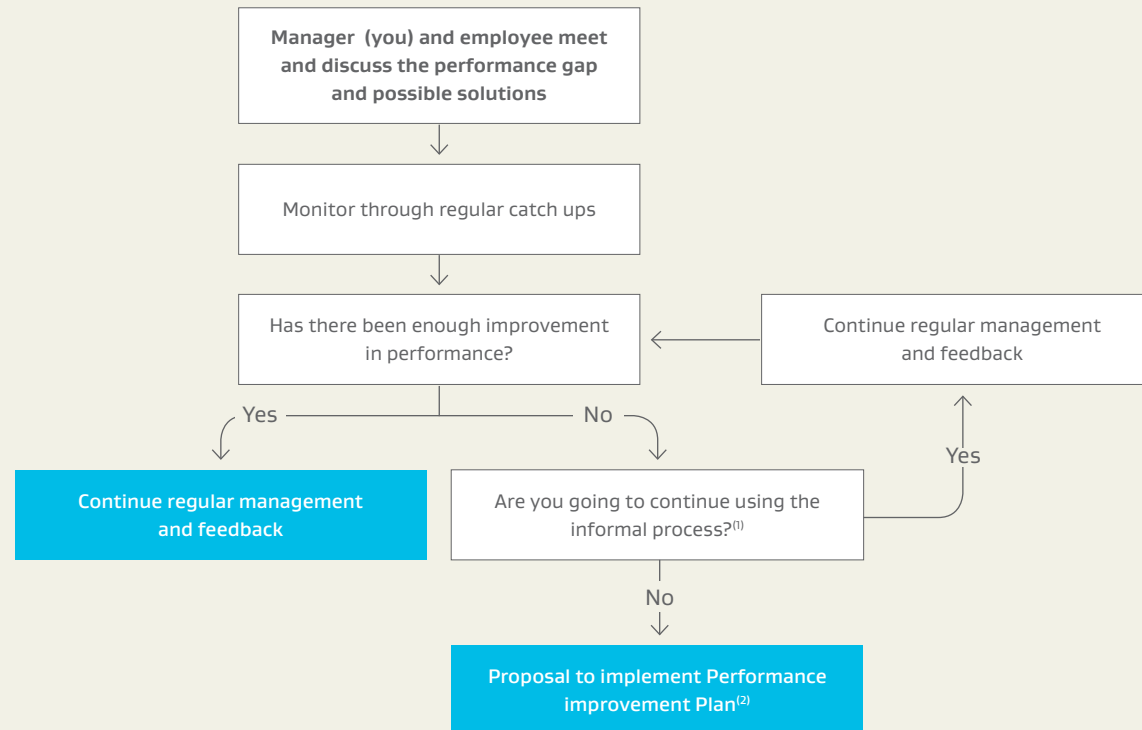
Manager (you) and employee meet and discuss the performance gap and possible solutions

Monitor through regular catch ups

Has there been enough improvement in performance?

Continue regular management and feedback

Yes

No

Continue regular management and feedback

Are you going to continue using the informal process?$^{(1)}$

Yes

No

Proposal to implement Performance improvement Plan$^{(2)}$